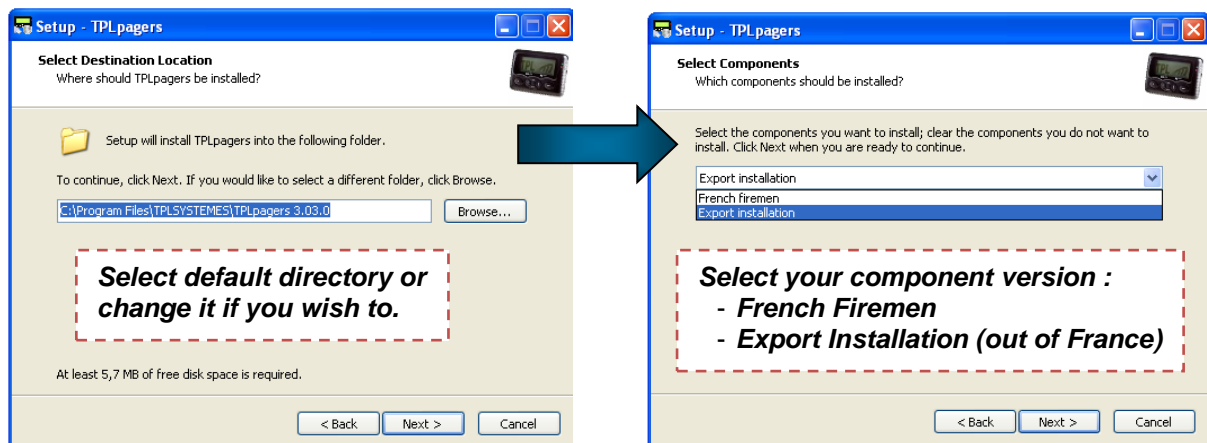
Setup - TPLpagers

Select Destination Location
Where should TPLpagers be installed?

Setup will install TPLpagers into the following folder.

To continue, click Next. If you would like to select a different folder, click Browse.

C:\Program Files\TPLSYSTEMES\TPLpagers 3.03.0

Browse...

Select default directory or change it if you wish to.

At least 5,7 MB of free disk space is required.

< Back Next > Cancel

Setup - TPLpagers

Select Components
Which components should be installed?

Select the components you want to install; clear the components you do not want to install. Click Next when you are ready to continue.

Export installation
French firemen
Export installation

Select your component version :
- French Firemen
- Export Installation (out of France)

< Back Next > Cancel